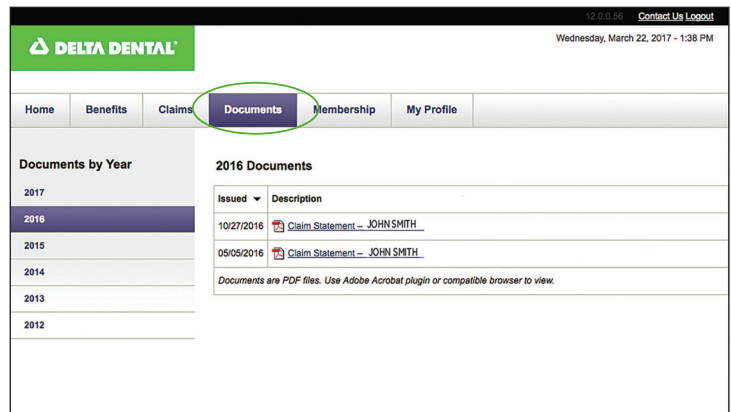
12.0.0.56 Contact Us Logout

DELTA DENTAL

Wednesday, March 22, 2017 - 1:38 PM

Home | Benefits | Claims | Documents | Membership | My Profile

Documents by Year

2017

2016

2015

2014

2013

2012

2016 Documents

| Issued | Description |
|---|---|
| 10/27/2016 | Claim Statement – JOHN SMITH |
| 05/05/2016 | Claim Statement – JOHN SMITH |

Documents are PDF files. Use Adobe Acrobat plugin or compatible browser to view.